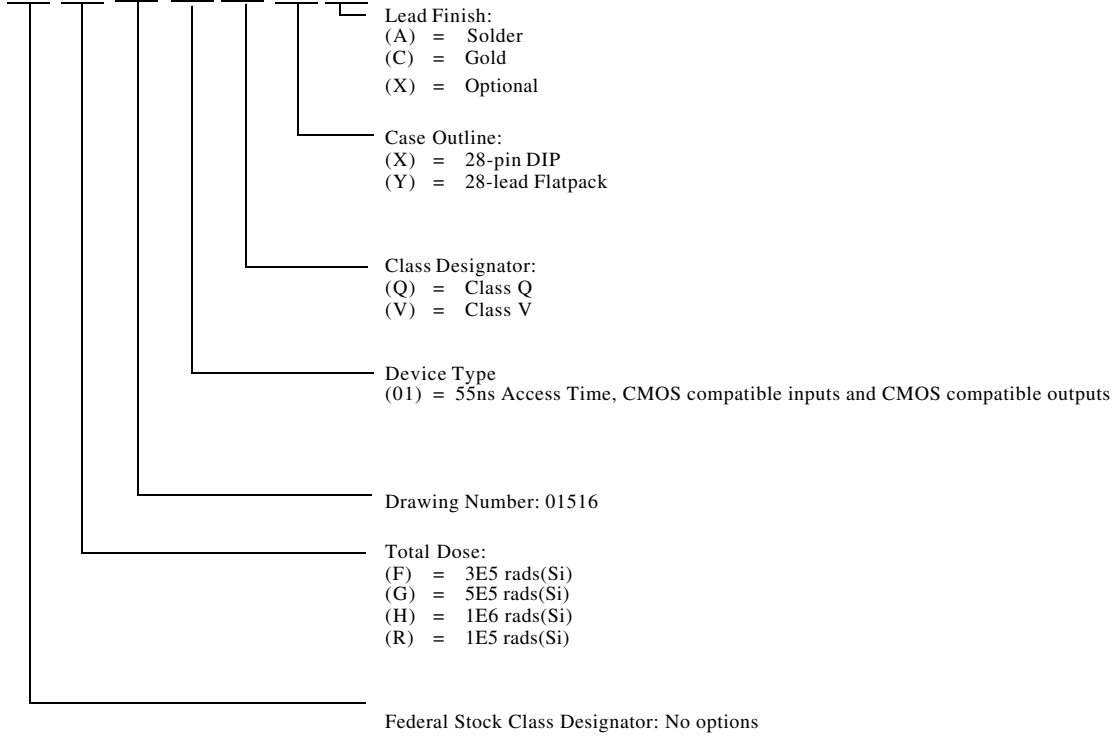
Lead Finish:
(A) = Solder
(C) = Gold
(X) = Optional

Case Outline:
(X) = 28-pin DIP
(Y) = 28-lead Flatpack

Class Designator:
(Q) = Class Q
(V) = Class V

Device Type
(01) = 55ns Access Time, CMOS compatible inputs and CMOS compatible outputs

Drawing Number: 01516

Total Dose:
(F) = 3E5 rads(Si)
(G) = 5E5 rads(Si)
(H) = 1E6 rads(Si)
(R) = 1E5 rads(Si)

Federal Stock Class Designator: No options